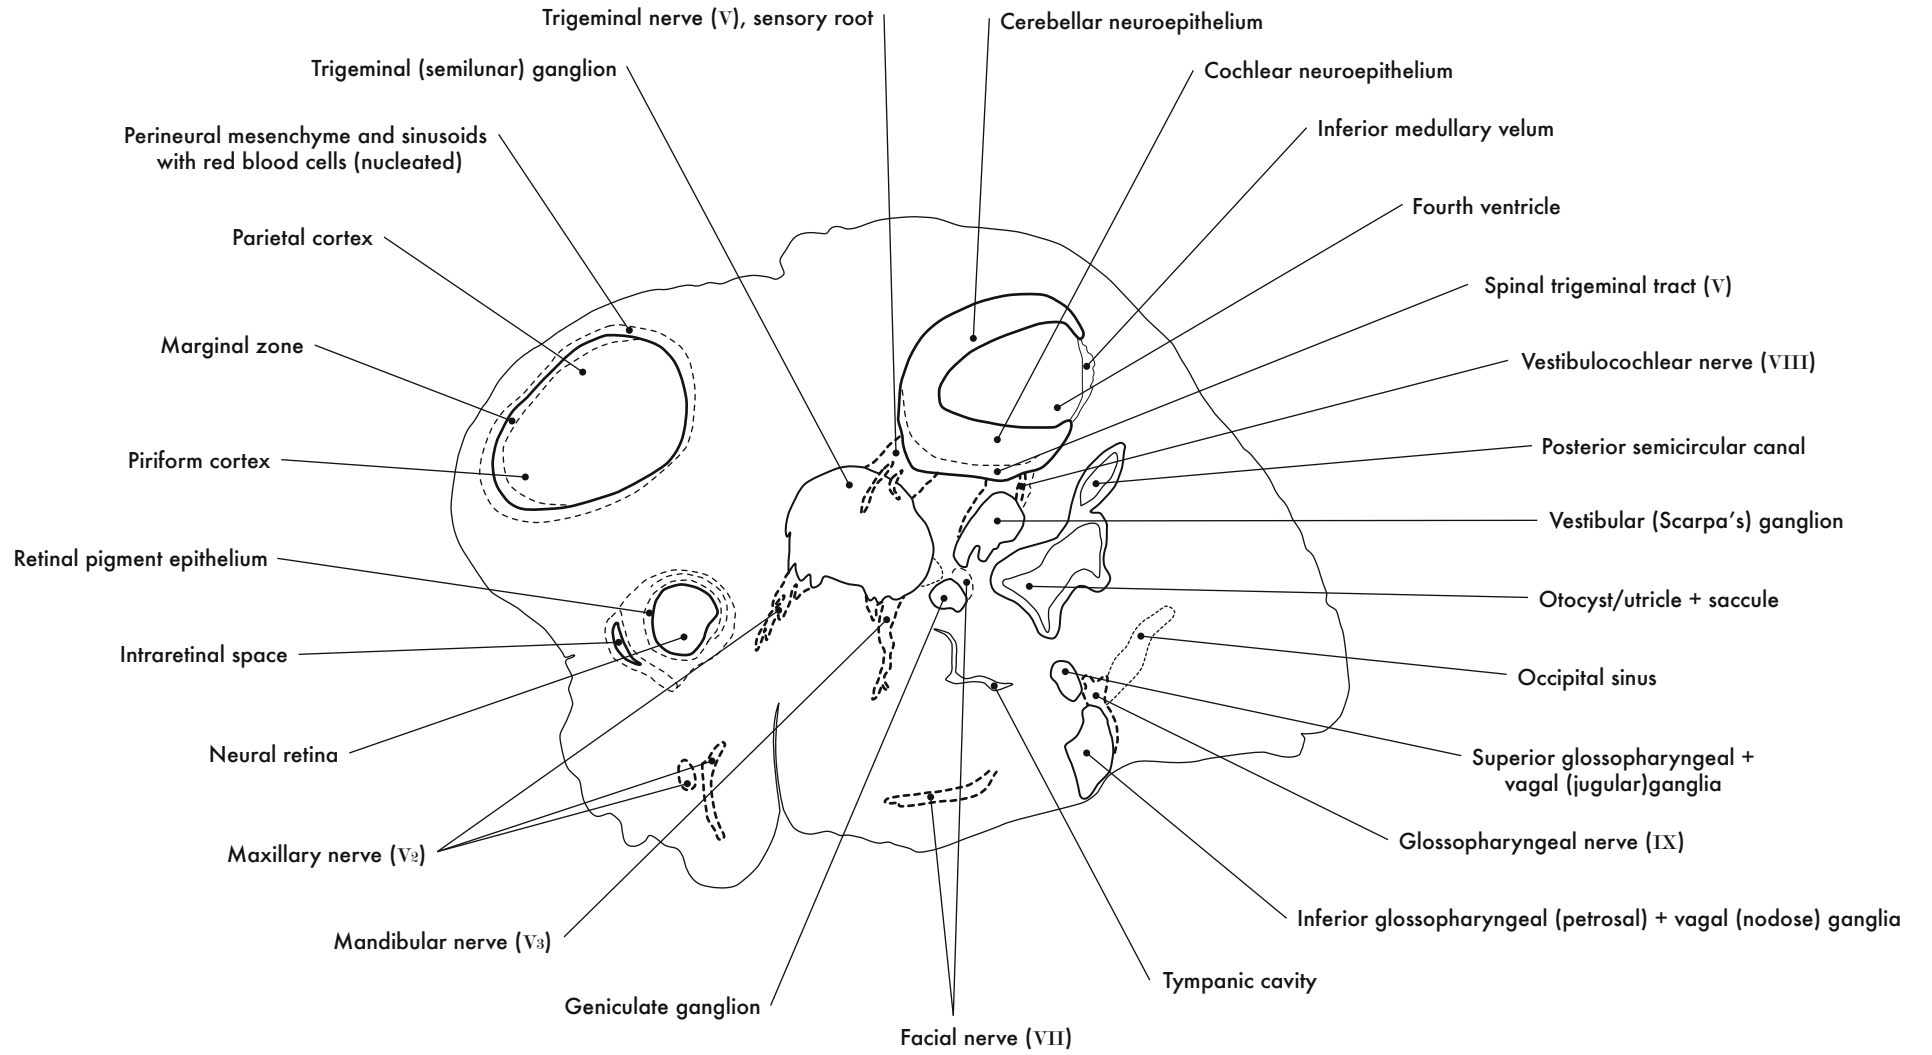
Trigeminal nerve (V), sensory root
Cerebellar neuroepithelium
Trigeminal (semilunar) ganglion
Cochlear neuroepithelium
Perineural mesenchyme and sinusoids with red blood cells (nucleated)
Inferior medullary velum
Fourth ventricle
Parietal cortex
Spinal trigeminal tract (V)
Marginal zone
Vestibulocochlear nerve (VIII)
Piriform cortex
Posterior semicircular canal
Vestibular (Scarpa's) ganglion
Retinal pigment epithelium
Otocyst/utricle + saccule
Intraretinal space
Occipital sinus
Neural retina
Superior glossopharyngeal + vagal (jugular)ganglia
Glossopharyngeal nerve (IX)
Maxillary nerve ($V_2$)
Inferior glossopharyngeal (petrosal) + vagal (nodose) ganglia
Mandibular nerve ($V_3$)
Tympanic cavity
Geniculate ganglion
Facial nerve (VII)